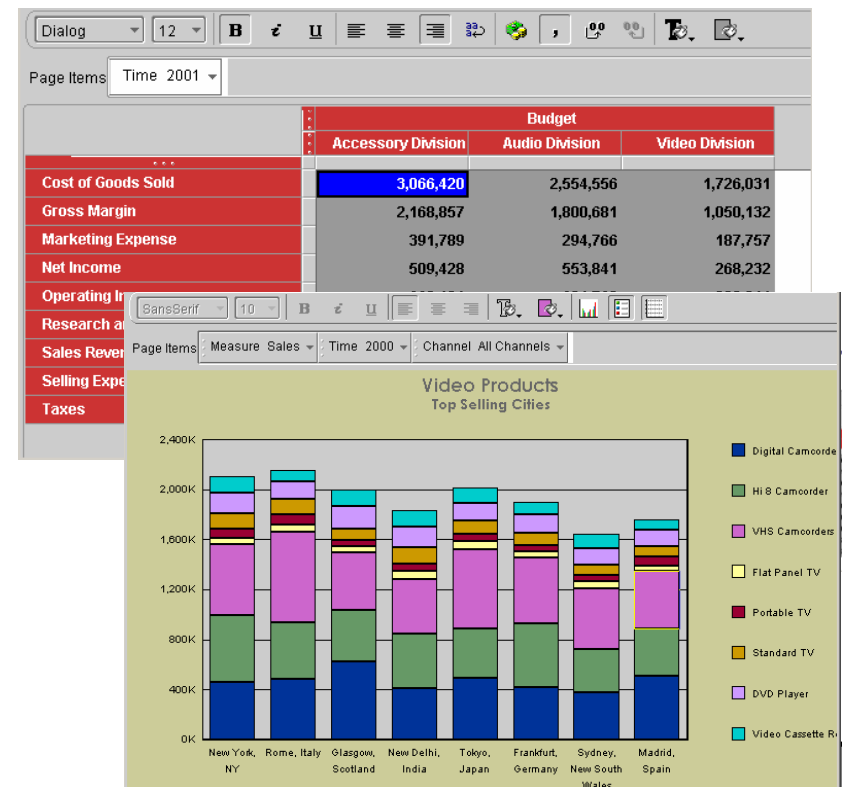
Dialog 12 B i U

Page Items Time 2001

| | Budget | | |
|---|---|---|---|
| | Accessory Division | Audio Division | Video Division |
| Cost of Goods Sold | 3,066,420 | 2,554,556 | 1,726,031 |
| Gross Margin | 2,168,857 | 1,800,681 | 1,050,132 |
| Marketing Expense | 391,789 | 294,766 | 187,757 |
| Net Income | 509,428 | 553,841 | 268,232 |
| Operating In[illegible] | | | |
| Research a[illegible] | | | |
| Sales Reve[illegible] | | | |
| Selling Expe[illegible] | | | |
| Taxes | | | |

SansSerif 10 B i U

Page Items Measure Sales Time 2000 Channel All Channels

Video Products
Top Selling Cities

2,400K
2,000K
1,600K
1,200K
800K
400K
0K

New York, NY
Rome, Italy
Glasgow, Scotland
New Delhi, India
Tokyo, Japan
Frankfurt, Germany
Sydney, New South Wales
Madrid, Spain

Digital Camcorde
Hi 8 Camcorder
VHS Camcorders
Flat Panel TV
Portable TV
Standard TV
DVD Player
Video Cassette R